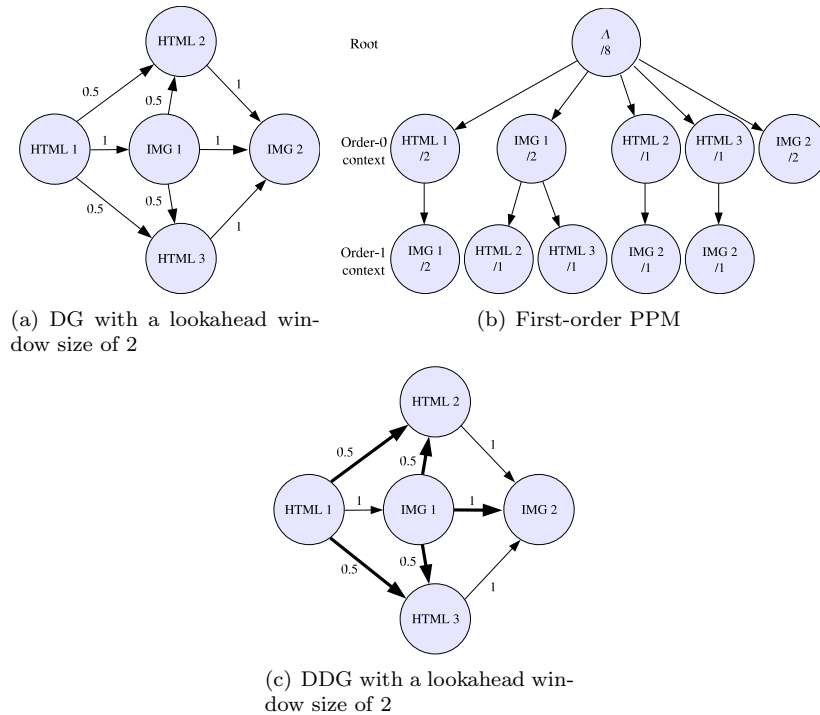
HTML 2

0.5

1

0.5

HTML 1

1

IMG 1

1

IMG 2

0.5

0.5

1

HTML 3

(a) DG with a lookahead window size of 2

Root

$\Lambda$
/8

Order-0 context

HTML 1
/2

IMG 1
/2

HTML 2
/1

HTML 3
/1

IMG 2
/2

Order-1 context

IMG 1
/2

HTML 2
/1

HTML 3
/1

IMG 2
/1

IMG 2
/1

(b) First-order PPM

HTML 2

0.5

0.5

1

HTML 1

1

IMG 1

1

IMG 2

0.5

0.5

1

HTML 3

(c) DDG with a lookahead window size of 2